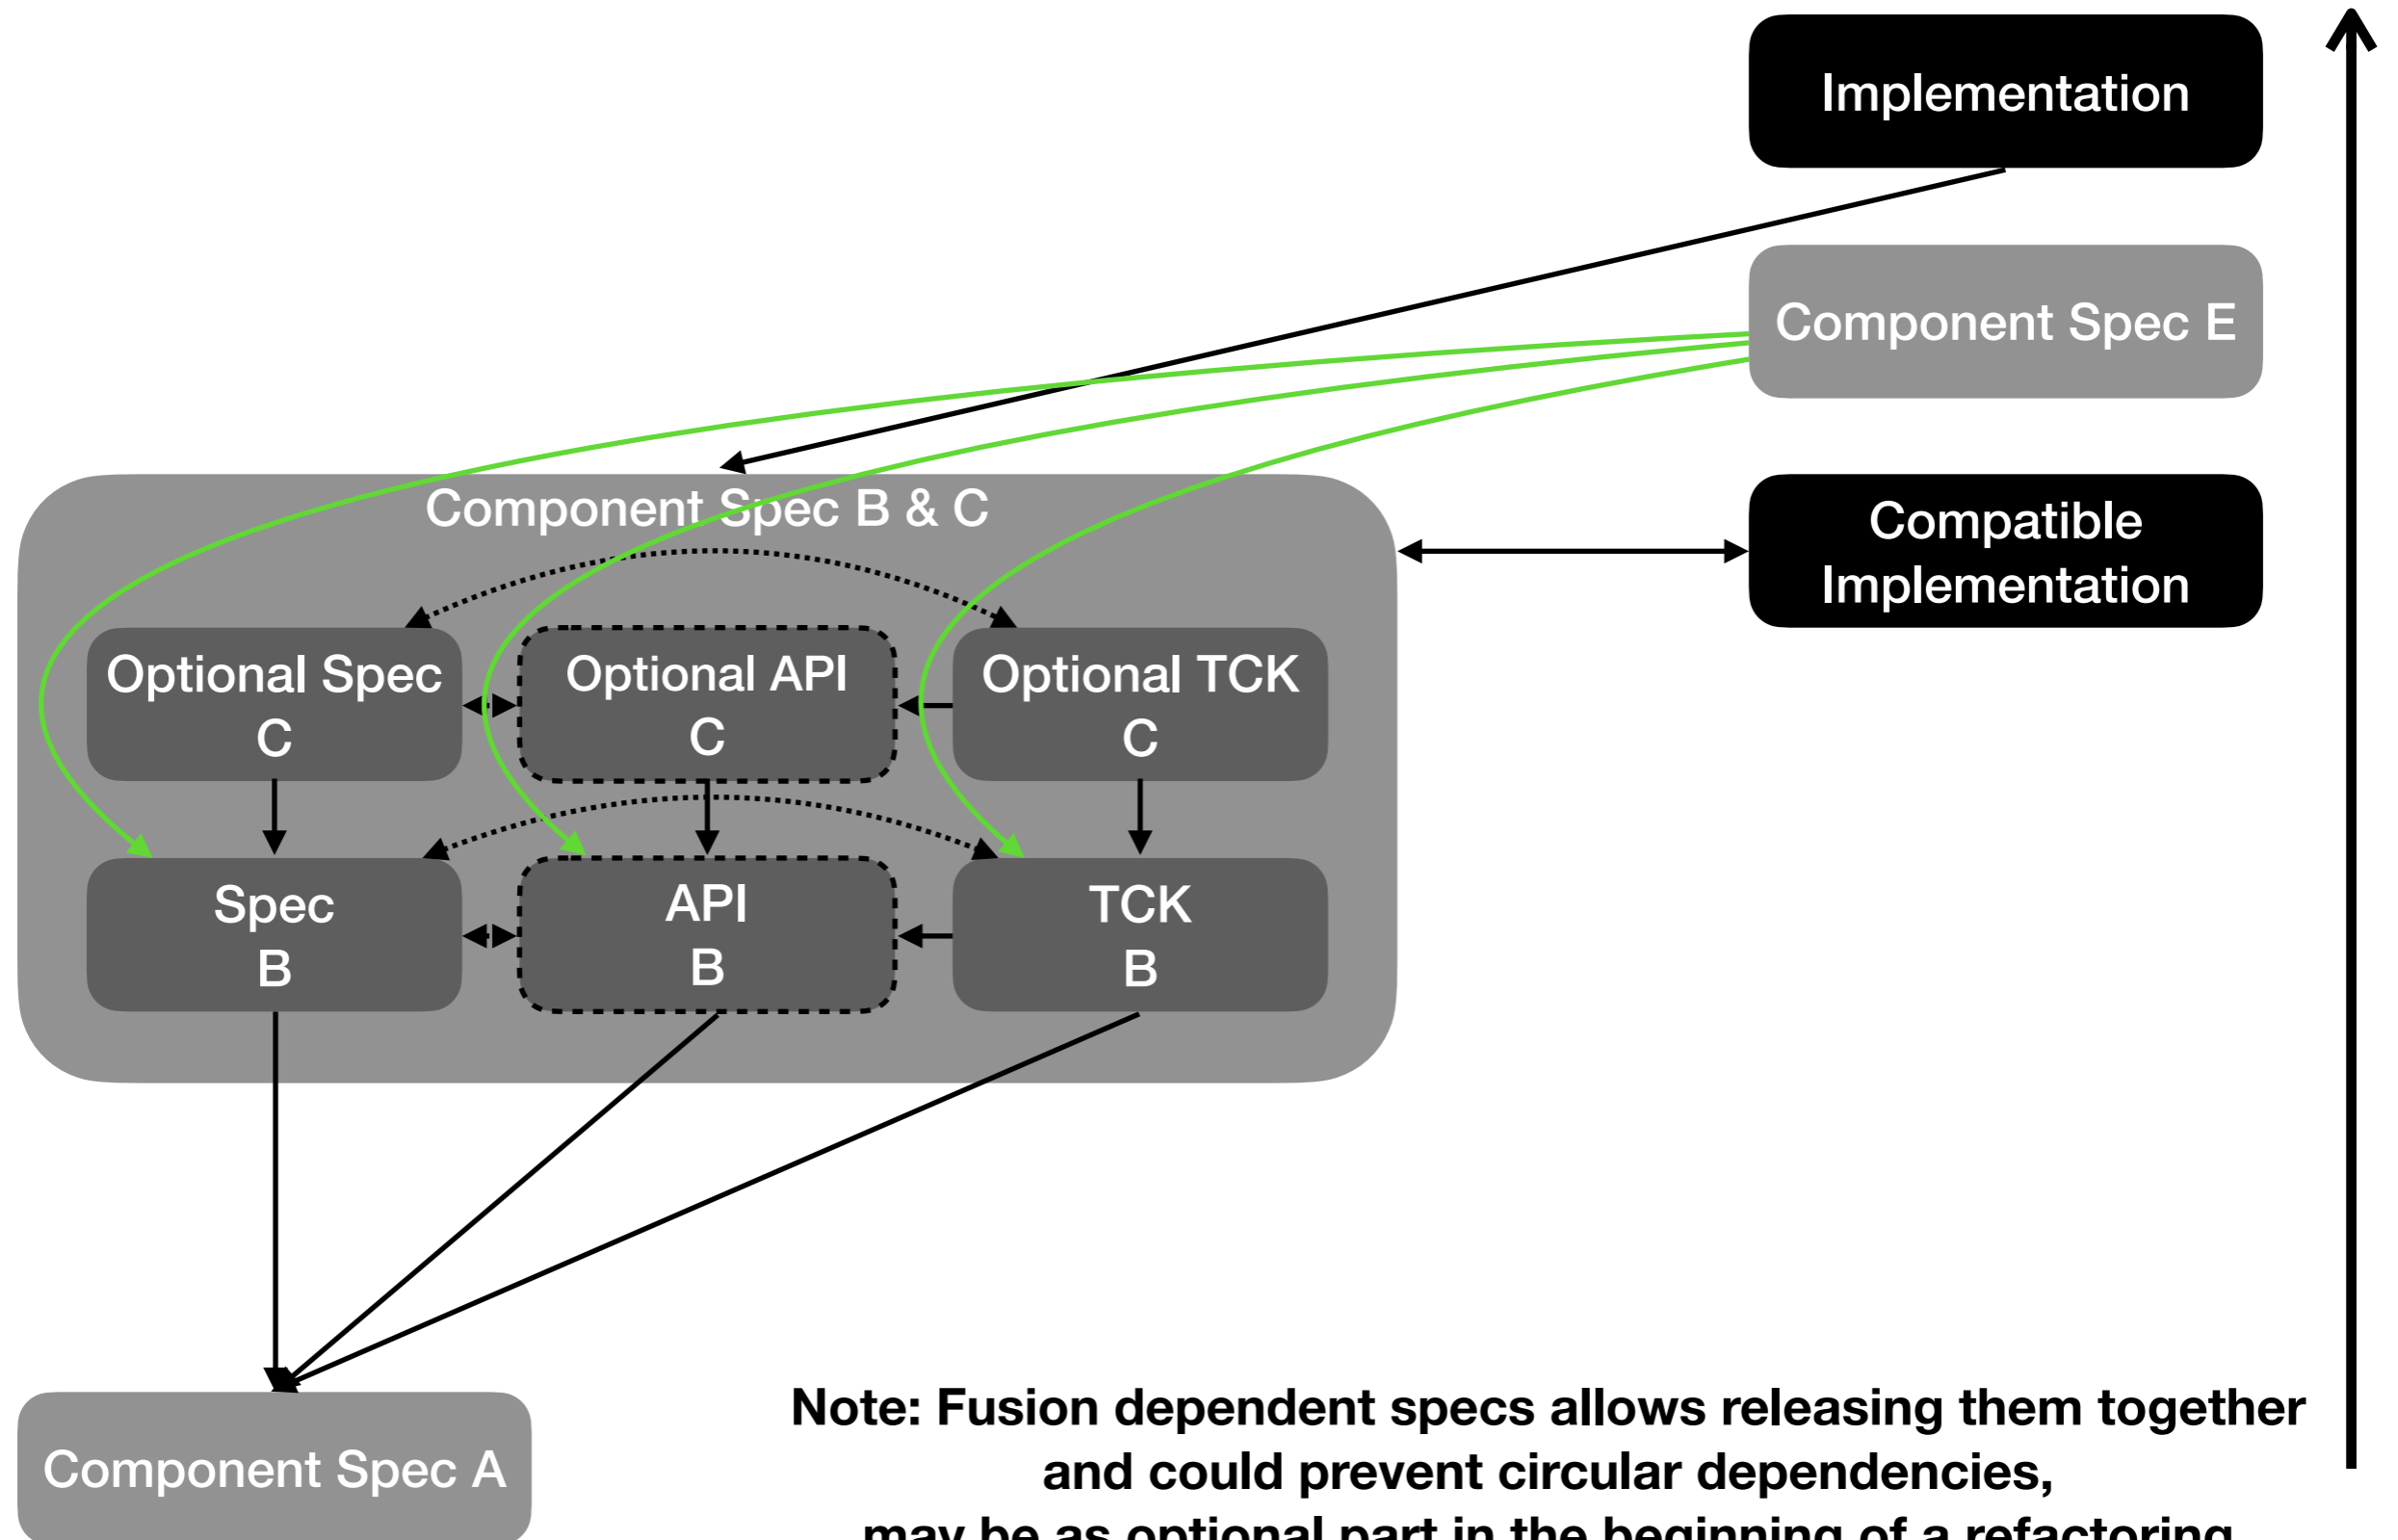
Implementation

Component Spec E

Component Spec B & C

Compatible Implementation

Optional Spec C

Optional API C

Optional TCK C

Spec B

API B

TCK B

Component Spec A

Note: Fusion dependent specs allows releasing them together and could prevent circular dependencies, may be as optional part in the beginning of a refactoring